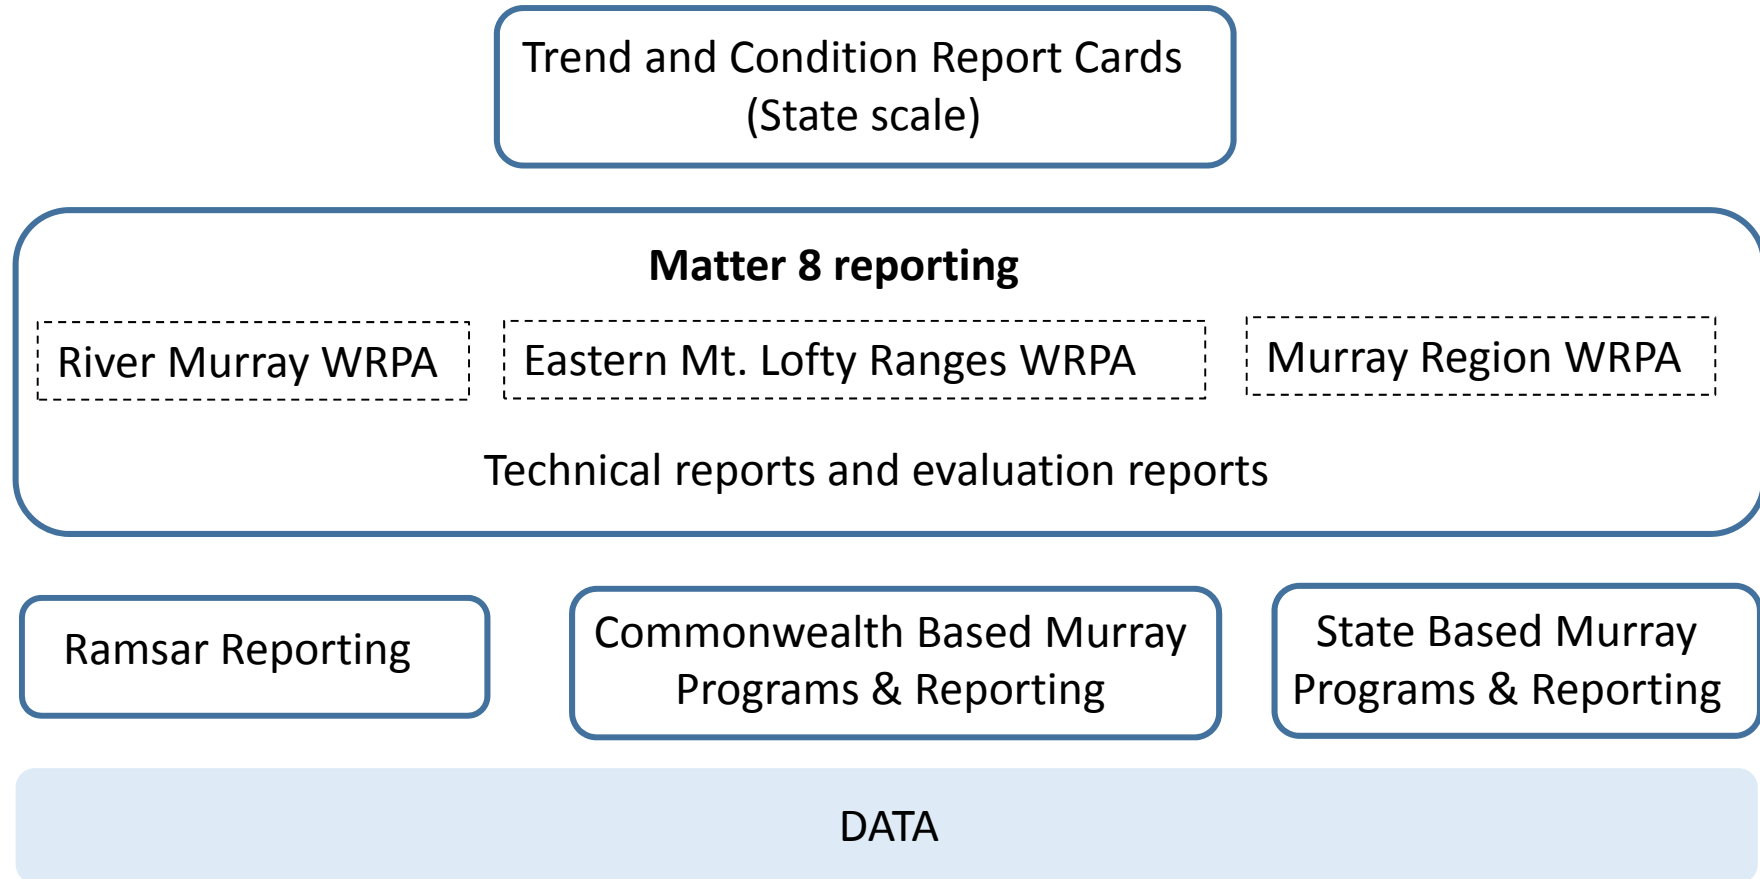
Trend and Condition Report Cards
(State scale)

**Matter 8 reporting**

River Murray WRPA

Eastern Mt. Lofty Ranges WRPA

Murray Region WRPA

Technical reports and evaluation reports

Ramsar Reporting

Commonwealth Based Murray Programs & Reporting

State Based Murray Programs & Reporting

DATA